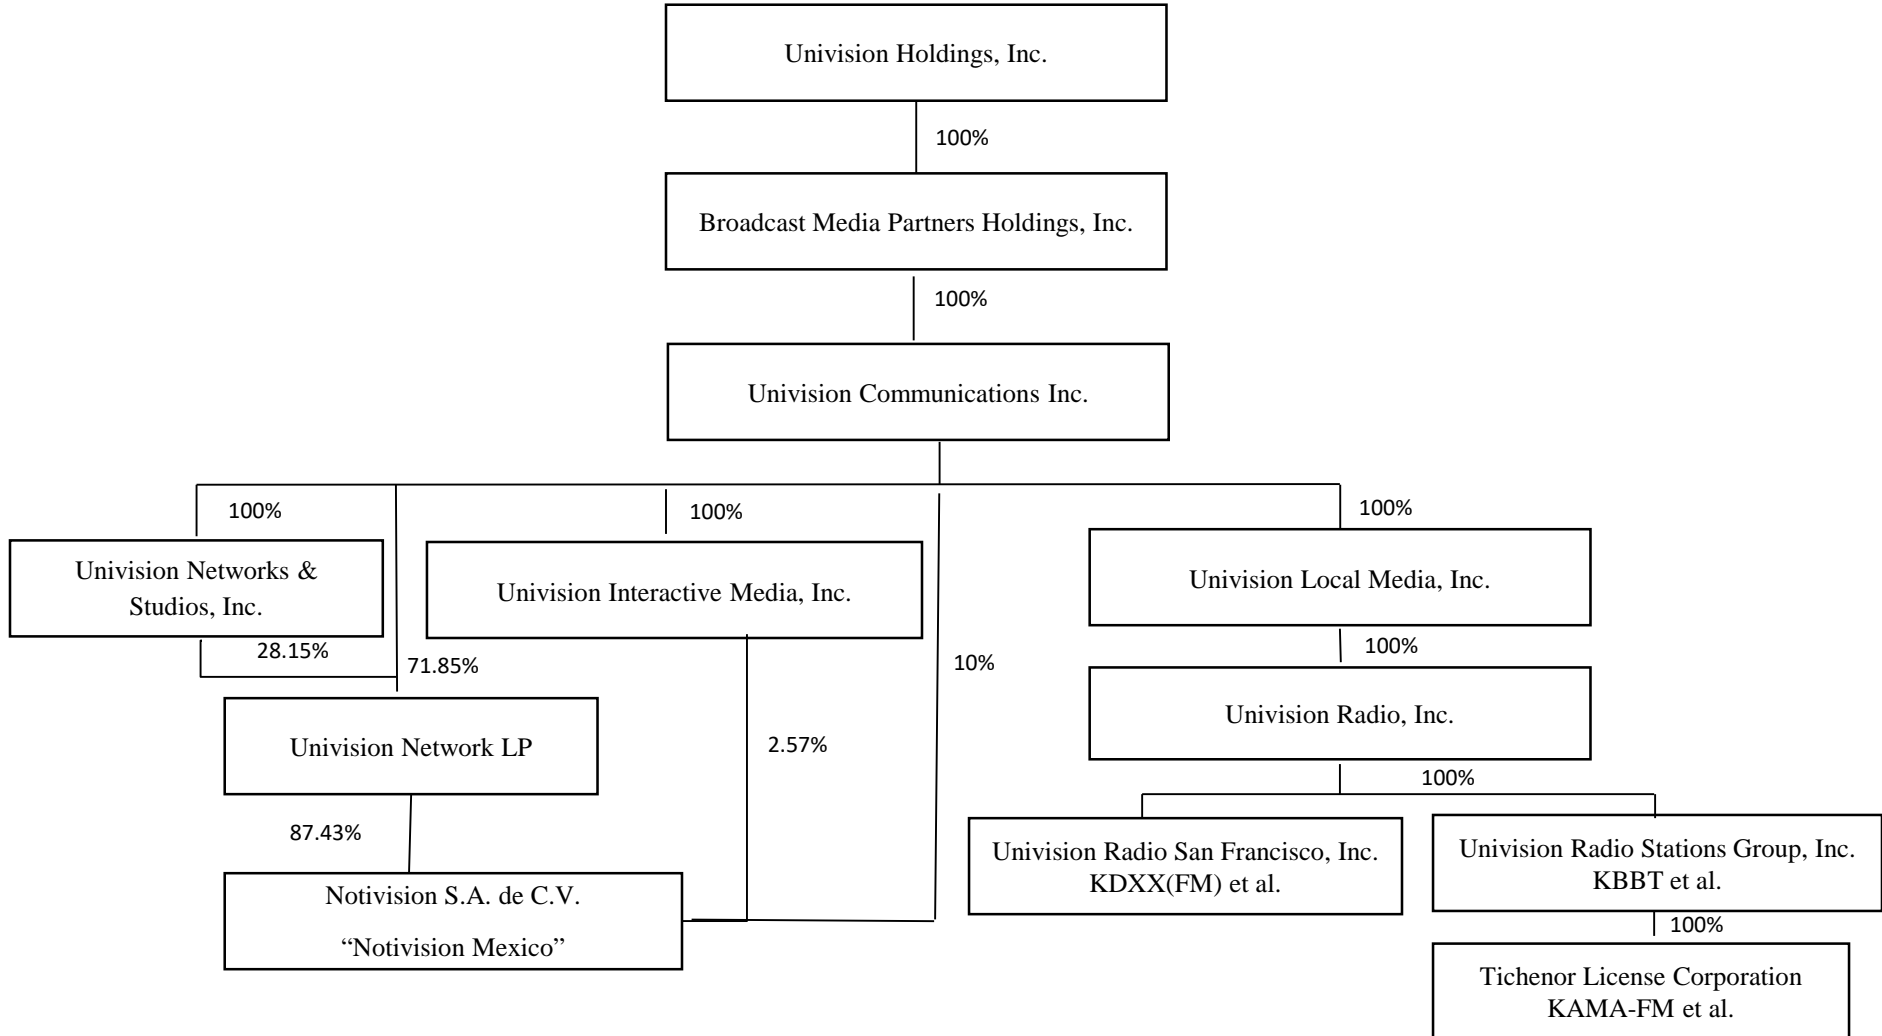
Univision Holdings, Inc.

100%

Broadcast Media Partners Holdings, Inc.

100%

Univision Communications Inc.

100%

100%

100%

Univision Networks & Studios, Inc.

Univision Interactive Media, Inc.

Univision Local Media, Inc.

28.15%

71.85%

10%

100%

Univision Network LP

2.57%

Univision Radio, Inc.

100%

87.43%

Notivision S.A. de C.V.
"Notivision Mexico"

Univision Radio San Francisco, Inc.
KDXX(FM) et al.

Univision Radio Stations Group, Inc.
KBBT et al.

100%

Tichenor License Corporation
KAMA-FM et al.